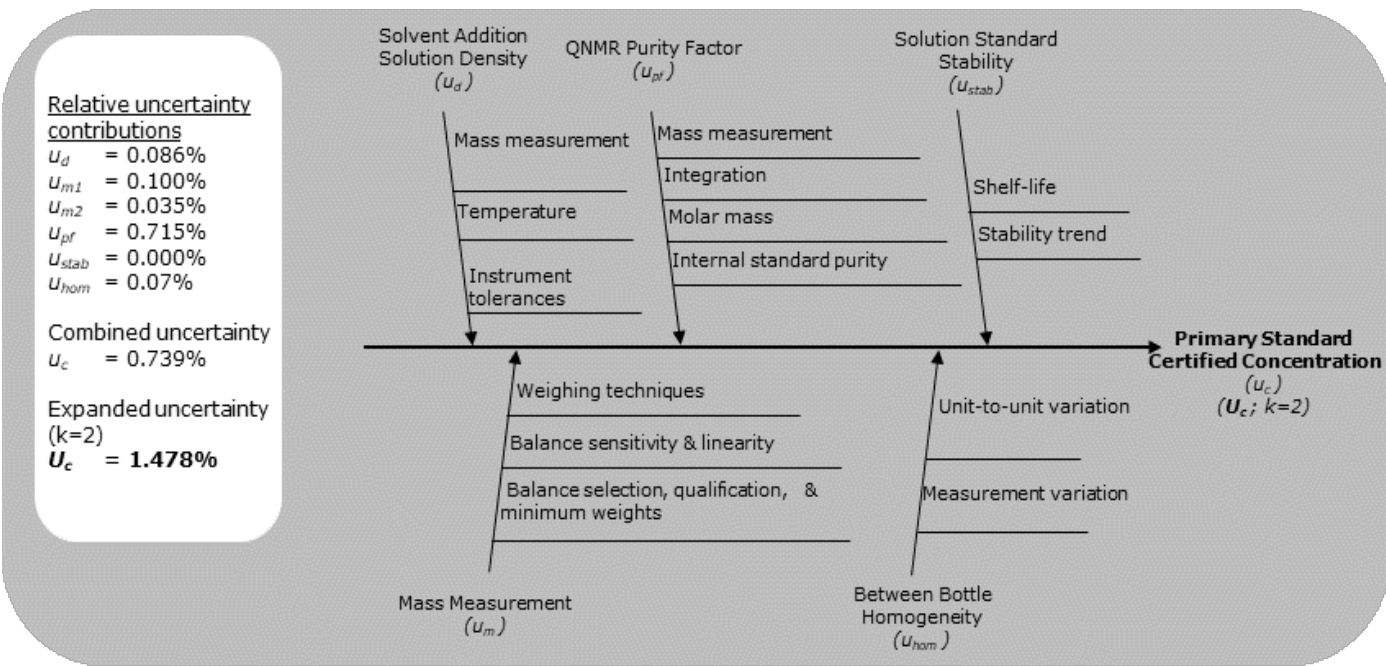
Relative uncertainty contributions
$u_d$ = 0.086%
$u_{m1}$ = 0.100%
$u_{m2}$ = 0.035%
$u_{pf}$ = 0.715%
$u_{stab}$ = 0.000%
$u_{hom}$ = 0.07%

Combined uncertainty
$u_c$ = 0.739%

Expanded uncertainty (k=2)
$U_c$ = 1.478%

Solvent Addition Solution Density
($u_d$)

Mass measurement

Temperature

Instrument tolerances

QNMR Purity Factor
($u_{pf}$)

Mass measurement

Integration

Molar mass

Internal standard purity

Solution Standard Stability
($u_{stab}$)

Shelf-life

Stability trend

Primary Standard Certified Concentration
($u_c$)
($U_c$; k=2)

Weighing techniques

Balance sensitivity & linearity

Balance selection, qualification, & minimum weights

Mass Measurement
($u_m$)

Unit-to-unit variation

Measurement variation

Between Bottle Homogeneity
($u_{hom}$)